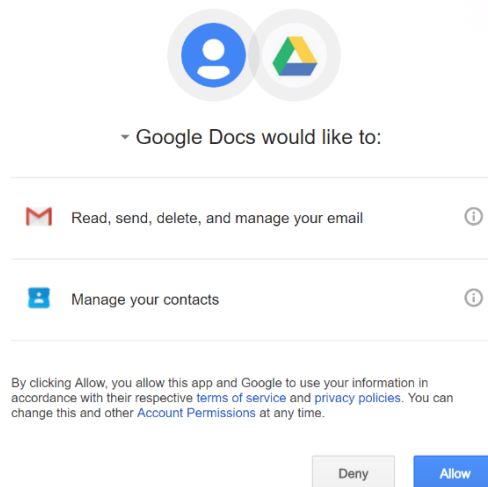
Google Docs would like to:

Read, send, delete, and manage your email

Manage your contacts

By clicking Allow, you allow this app and Google to use your information in accordance with their respective terms of service and privacy policies. You can change this and other Account Permissions at any time.

Deny

Allow